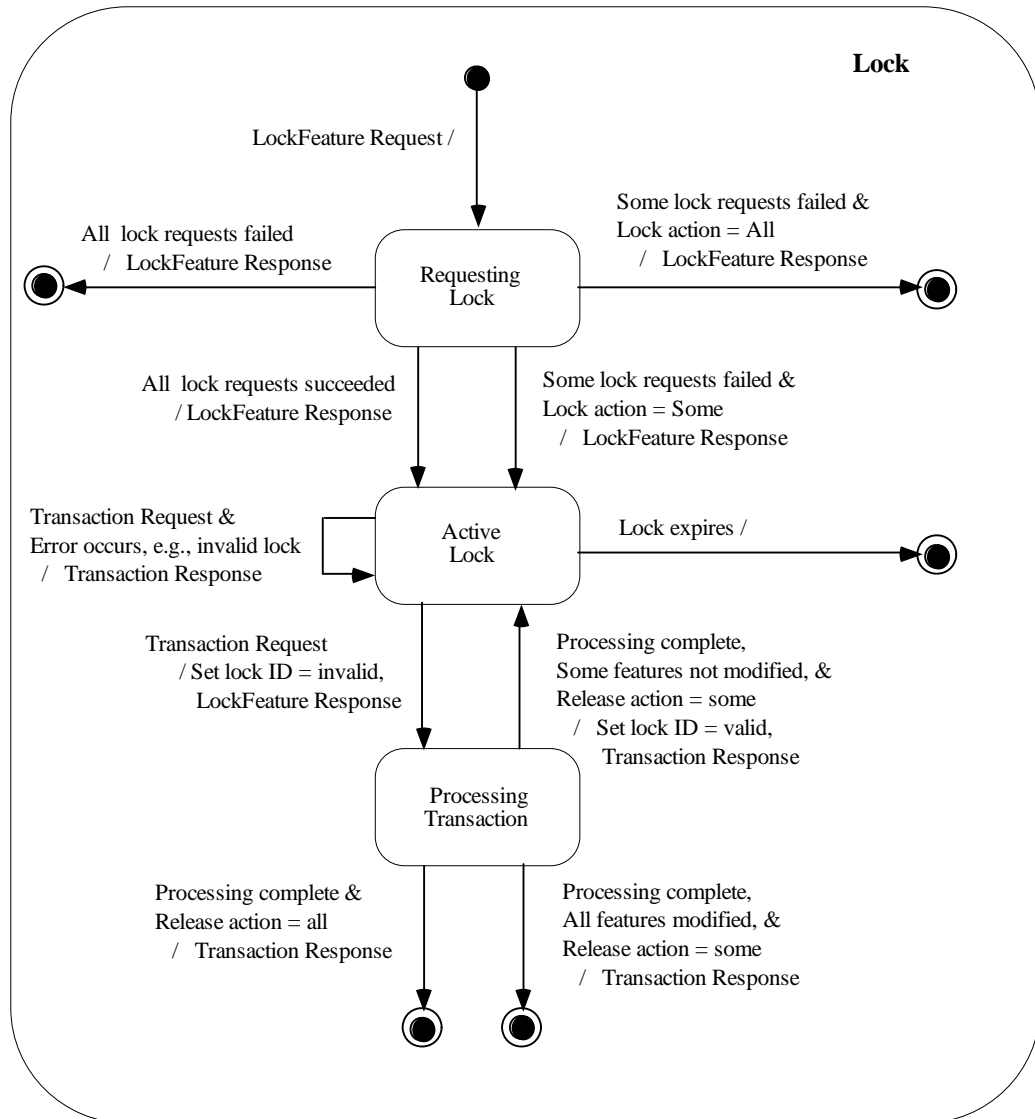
Lock

LockFeature Request /

Some lock requests failed & Lock action = All / LockFeature Response

All lock requests failed / LockFeature Response

Requesting Lock

All lock requests succeeded / LockFeature Response

Some lock requests failed & Lock action = Some / LockFeature Response

Transaction Request & Error occurs, e.g., invalid lock / Transaction Response

Active Lock

Lock expires /

Transaction Request / Set lock ID = invalid, LockFeature Response

Processing complete, Some features not modified, & Release action = some / Set lock ID = valid, Transaction Response

Processing Transaction

Processing complete & Release action = all / Transaction Response

Processing complete, All features modified, & Release action = some / Transaction Response